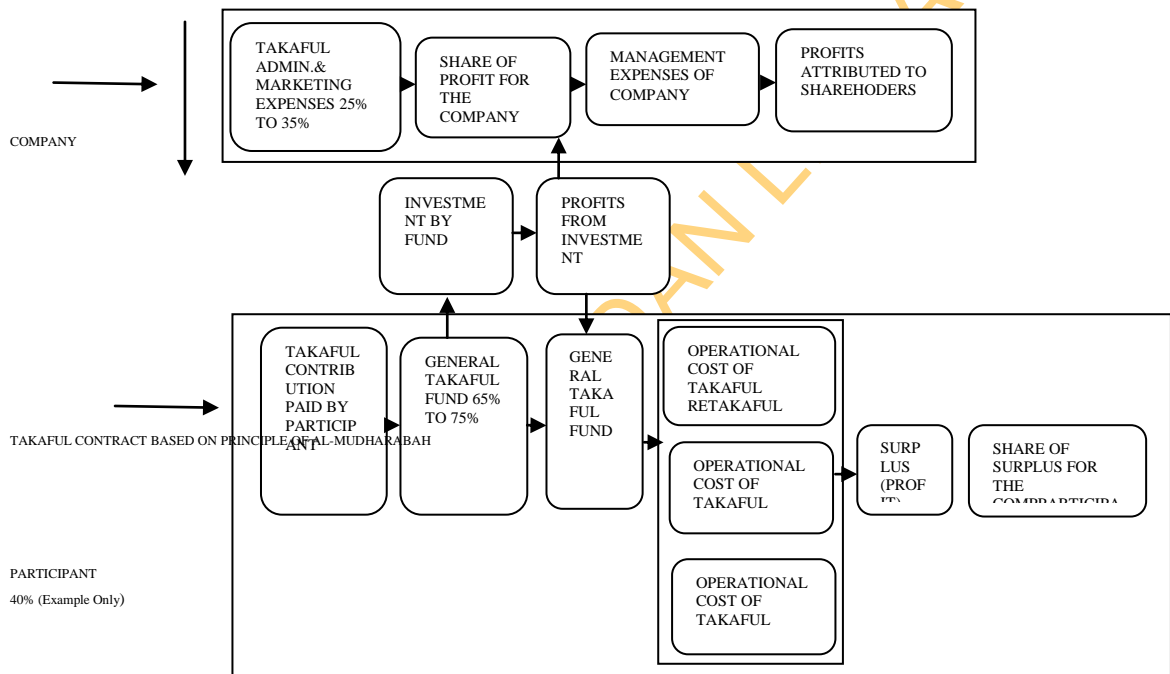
TAKAFUL ADMIN.& MARKETING EXPENSES 25% TO 35%

SHARE OF PROFIT FOR THE COMPANY

MANAGEMENT EXPENSES OF COMPANY

PROFITS ATTRIBUTED TO SHAREHODERS

COMPANY

INVESTMENT BY FUND

PROFITS FROM INVESTMENT

TAKAFUL CONTRIBUTION PAID BY PARTICIPANT

GENERAL TAKAFUL FUND 65% TO 75%

GENERAL TAKAFUL FUND

OPERATIONAL COST OF TAKAFUL RETAKAFUL

OPERATIONAL COST OF TAKAFUL

OPERATIONAL COST OF TAKAFUL

SURPLUS (PROF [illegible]

SHARE OF SURPLUS FOR THE COMPPARTICIPA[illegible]

TAKAFUL CONTRACT BASED ON PRINCIPLE OF AL-MUDHARABAH

PARTICIPANT

40% (Example Only)